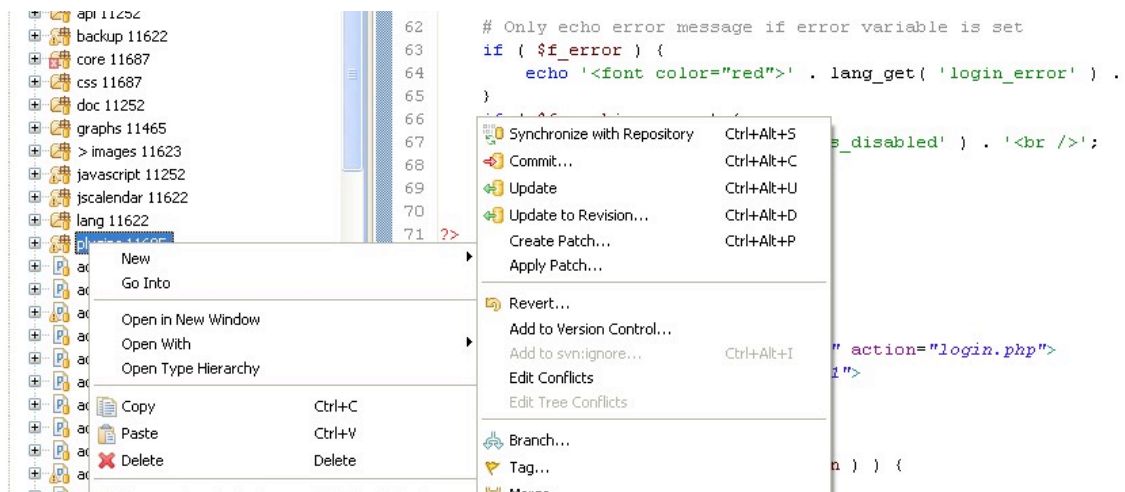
api 11252
backup 11622
core 11687
css 11687
doc 11252
graphs 11465
> images 11623
javascript 11252
jscalendar 11622
lang 11622
plugins 11685
ad
ad
ad
ad
ad
ad
ad
ad
ad
ad

62 # Only echo error message if error variable is set
63 if ( $f_error ) {
64 echo '<font color="red">' . lang_get( 'login_error' ) .
65 }
66
67 s_disabled' ) . '<br />';
68
69
70
71 ?>

" action="login.php">
d">

n ) ) {

New
Go Into
Open in New Window
Open With
Open Type Hierarchy
Copy Ctrl+C
Paste Ctrl+V
Delete Delete

Synchronize with Repository Ctrl+Alt+S
Commit... Ctrl+Alt+C
Update Ctrl+Alt+U
Update to Revision... Ctrl+Alt+D
Create Patch... Ctrl+Alt+P
Apply Patch...
Revert...
Add to Version Control...
Add to svn:ignore... Ctrl+Alt+I
Edit Conflicts
Edit Tree Conflicts
Branch...
Tag...
Merge